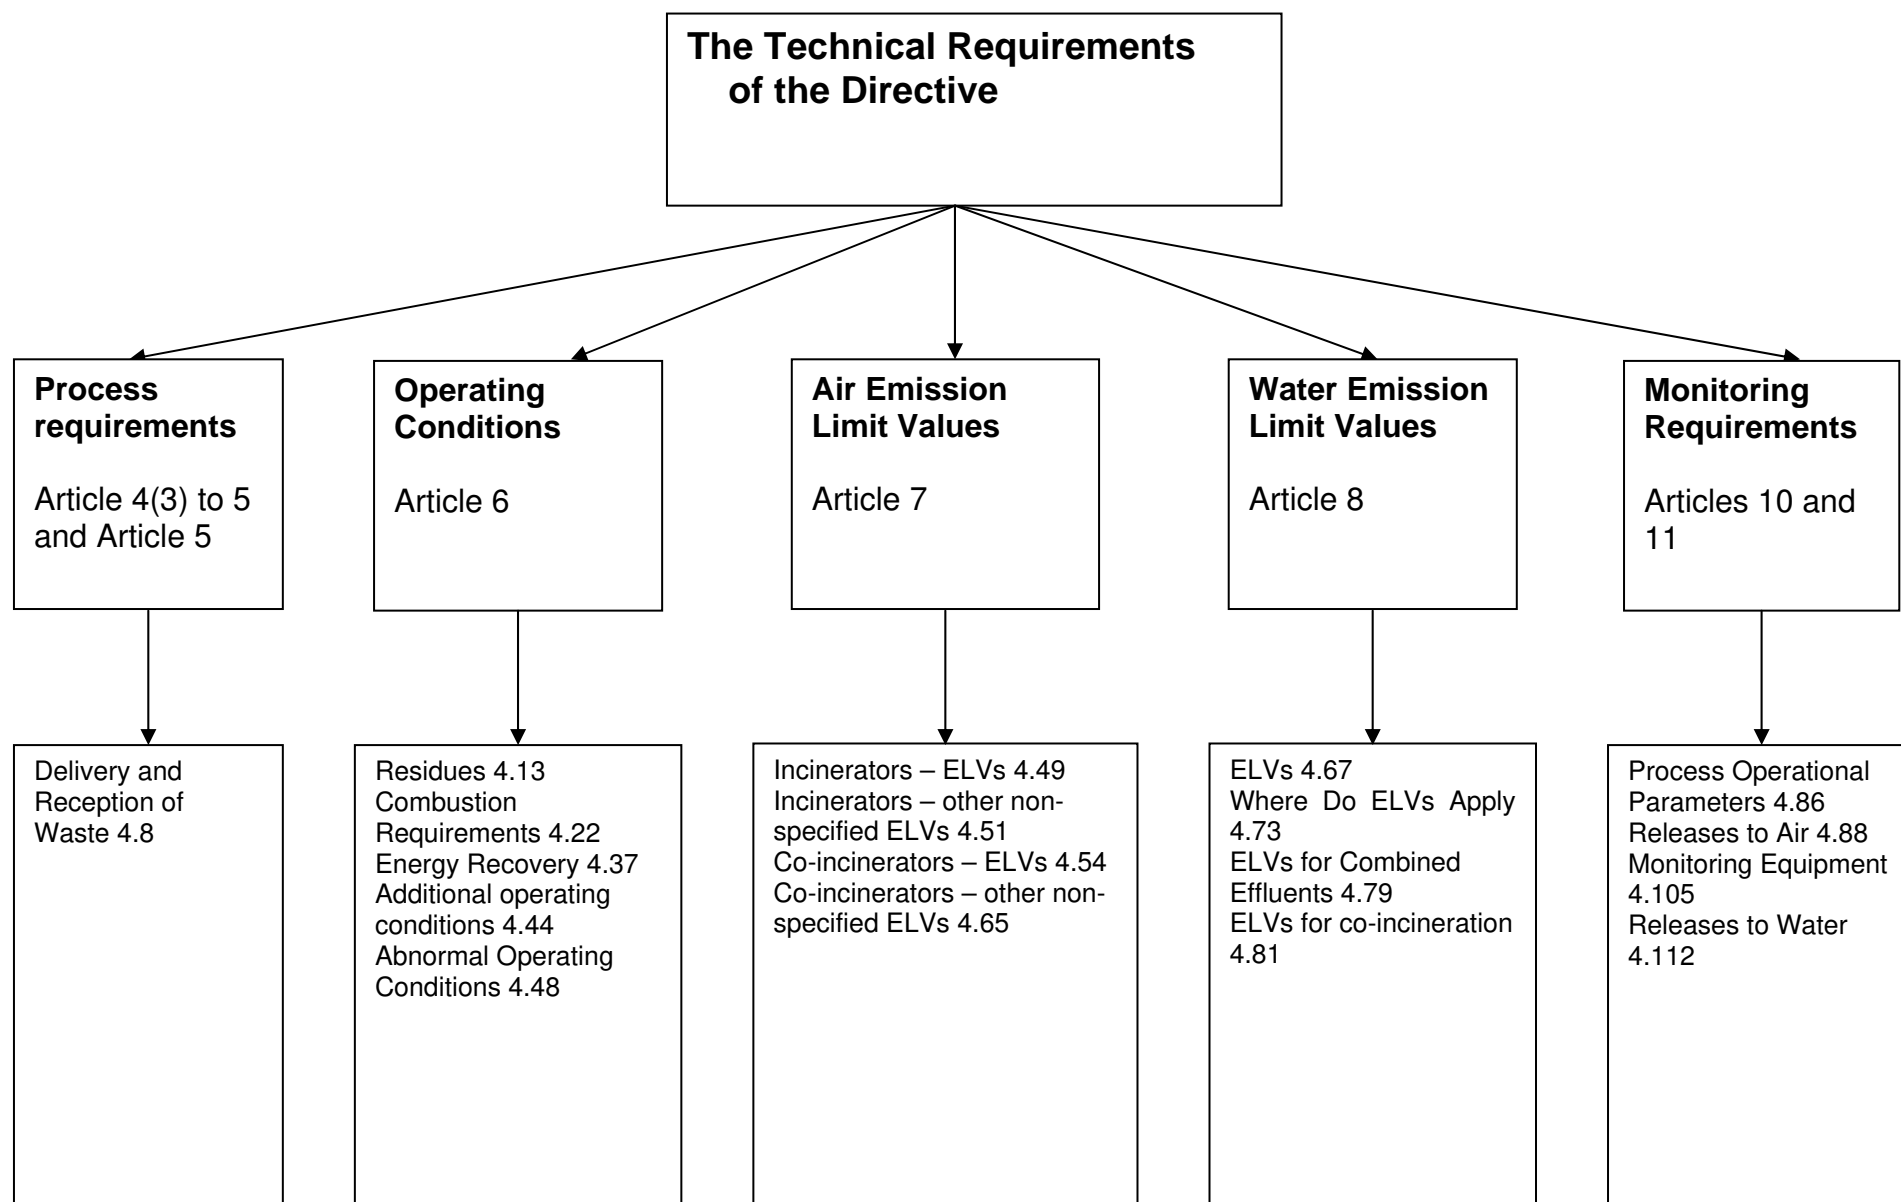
The Technical Requirements of the Directive

Process requirements

Article 4(3) to 5 and Article 5

Operating Conditions

Article 6

Air Emission Limit Values

Article 7

Water Emission Limit Values

Article 8

Monitoring Requirements

Articles 10 and 11

Delivery and Reception of Waste 4.8

Residues 4.13
Combustion Requirements 4.22
Energy Recovery 4.37
Additional operating conditions 4.44
Abnormal Operating Conditions 4.48

Incinerators – ELVs 4.49
Incinerators – other non-specified ELVs 4.51
Co-incinerators – ELVs 4.54
Co-incinerators – other non-specified ELVs 4.65

ELVs 4.67
Where Do ELVs Apply 4.73
ELVs for Combined Effluents 4.79
ELVs for co-incineration 4.81

Process Operational Parameters 4.86
Releases to Air 4.88
Monitoring Equipment 4.105
Releases to Water 4.112